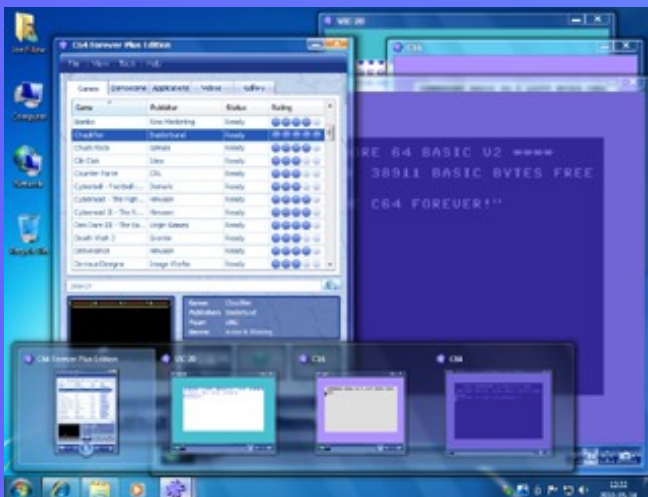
User Name

Computer

Network

Recycle Bin

VIC 20

C64

C64 Forever Plus Edition

File View Tools Help

Games Demoscene Applications Videos Gallery

| Game | Publisher | Status | Rating |
|---|---|---|---|
| Bambo | Kino Marketing | Ready | |
| Choplifter | Broderbund | Ready | |
| Chuck Rock | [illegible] | Ready | |
| Clik Clak | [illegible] | Ready | |
| Counter Force | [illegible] | Ready | |
| Cyberball - Football... | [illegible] | Ready | |
| Cyberwall - The High... | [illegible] | Ready | |
| Cyberoid II - The S... | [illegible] | Ready | |
| Dan Dare III - The Es... | Virgin Games | Ready | |
| Death Wish 3 | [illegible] | Ready | |
| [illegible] | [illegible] | Ready | |
| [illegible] | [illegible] | Ready | |

Search

Name: Choplifter
Publisher: Broderbund
Players: 1
Genre: Action & Shooting

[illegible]RE 64 BASIC V2 ****
38911 BASIC BYTES FREE
" C64 FOREVER!"

C64 Forever Plus Edition

VIC 20

C16

C64

12:32
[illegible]